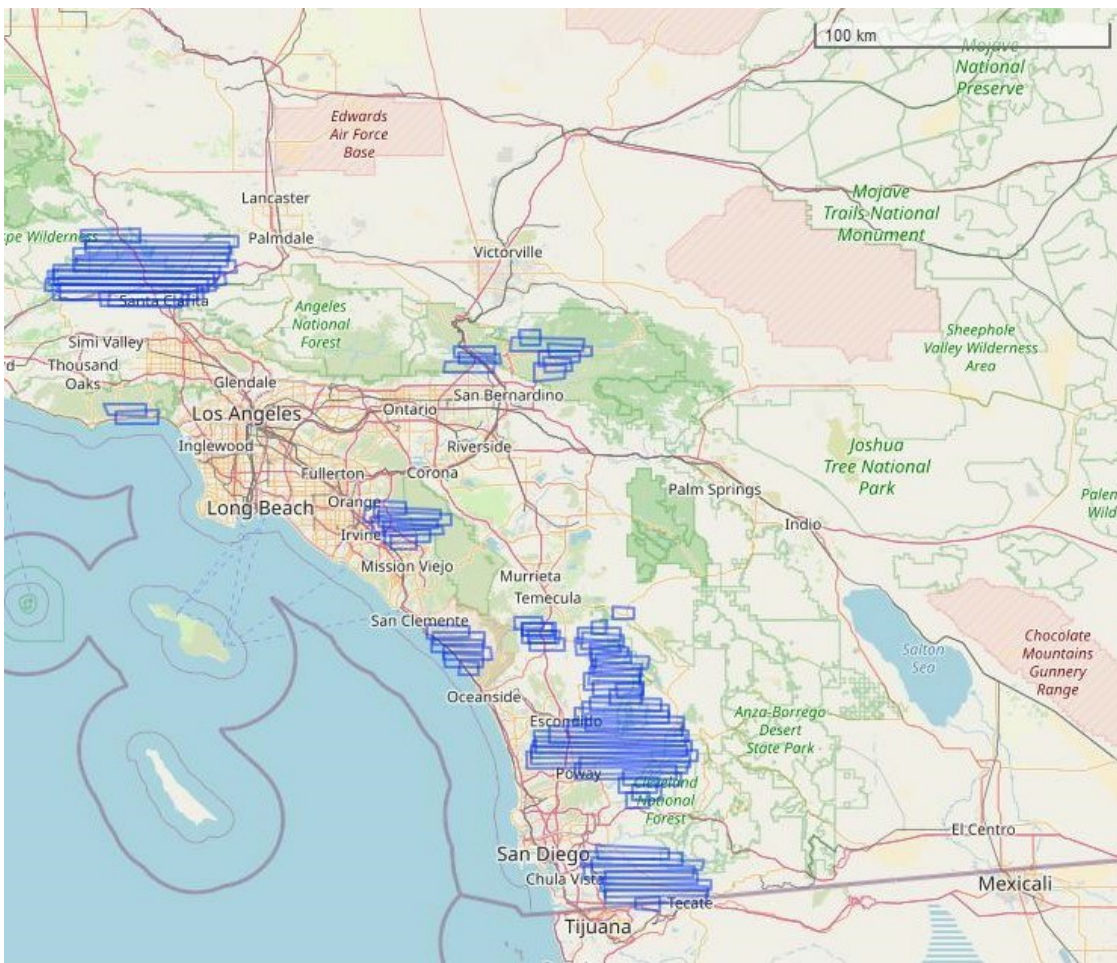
100 km

Mojave National Preserve

Edwards Air Force Base

Lancaster

Mojave Trails National Monument

pe Wilderness

Palmdale

Victorville

Santa Clarita

Angeles National Forest

Sheephole Valley Wilderness Area

Simi Valley

Thousand Oaks

Glendale

Los Angeles

Ontario

San Bernardino

Inglewood

Riverside

Joshua Tree National Park

Fullerton

Corona

Orange

Palm Springs

Long Beach

Palen Wild

Irvine

Indio

Mission Viejo

Murrieta

Temecula

San Clemente

Salton Sea

Chocolate Mountains Gunnery Range

Oceanside

Escondido

Anza-Borrego Desert State Park

Poway

Cleveland National Forest

El Centro

San Diego

Chula Vista

Mexicali

Tecate

Tijuana